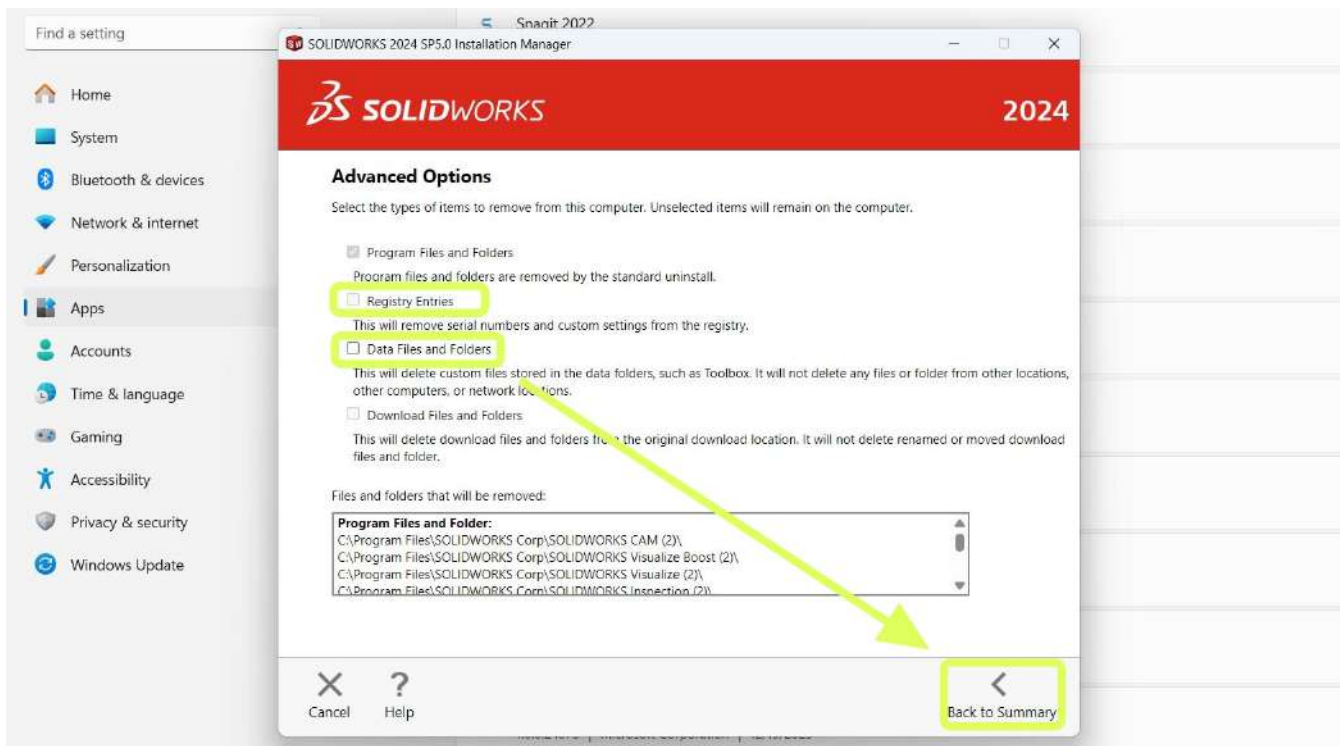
Find a setting

Home
System
Bluetooth & devices
Network & internet
Personalization
Apps
Accounts
Time & language
Gaming
Accessibility
Privacy & security
Windows Update

Snagit 2022

SOLIDWORKS 2024 SP5.0 Installation Manager

SOLIDWORKS 2024

Advanced Options

Select the types of items to remove from this computer. Unselected items will remain on the computer.

Program Files and Folders

Program files and folders are removed by the standard uninstall.

Registry Entries

This will remove serial numbers and custom settings from the registry.

Data Files and Folders

This will delete custom files stored in the data folders, such as Toolbox. It will not delete any files or folder from other locations, other computers, or network lo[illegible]tions.

Download Files and Folders

This will delete download files and folders fr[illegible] the original download location. It will not delete renamed or moved download files and folder.

Files and folders that will be removed:

Program Files and Folder:
C:\Program Files\SOLIDWORKS Corp\SOLIDWORKS CAM (2)\
C:\Program Files\SOLIDWORKS Corp\SOLIDWORKS Visualize Boost (2)\
C:\Program Files\SOLIDWORKS Corp\SOLIDWORKS Visualize (2)\
C:\Program Files\SOLIDWORKS Corp\SOLIDWORKS Inspection (2)\

Cancel
Help
Back to Summary